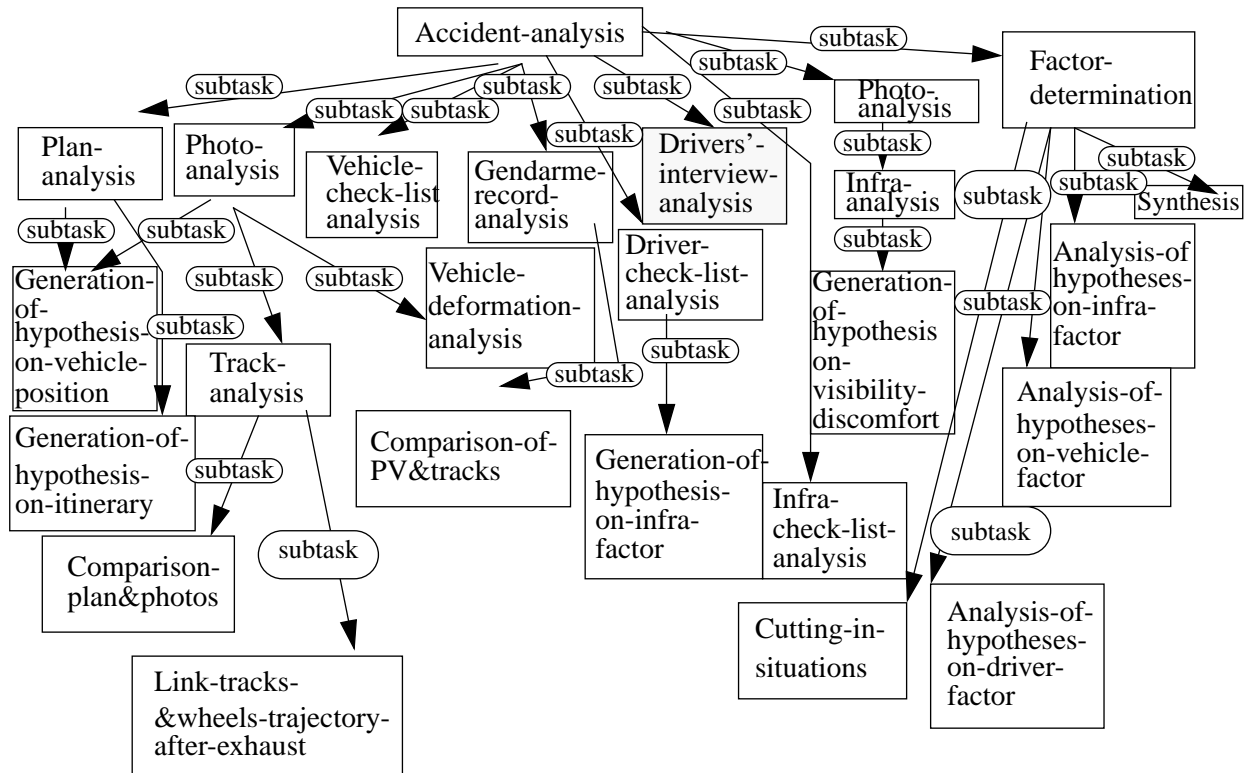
Accident-analysis

subtask

Factor-determination

subtask

Photo-analysis

subtask

subtask

subtask

subtask

subtask

subtask

Plan-analysis

Photo-analysis

Vehicle-check-list analysis

Gendarme-record-analysis

Drivers'-interview-analysis

subtask

Infra-analysis

subtask

subtask

subtask

Synthesis

subtask

subtask

Driver-check-list-analysis

subtask

Analysis-of hypotheses-on-infra-factor

Generation-of-hypothesis-on-vehicle-position

subtask

subtask

Vehicle-deformation-analysis

Generation-of-hypothesis on-visibility-discomfort

subtask

subtask

Track-analysis

subtask

subtask

Analysis-of-hypotheses-on-vehicle-factor

Generation-of-hypothesis-on-itinerary

Comparison-of-PV&tracks

Generation-of-hypothesis-on-infra-factor

subtask

Infra-check-list-analysis

subtask

Comparison-plan&photos

subtask

Cutting-in-situations

Analysis-of-hypotheses-on-driver-factor

Link-tracks-&wheels-trajectory-after-exhaust